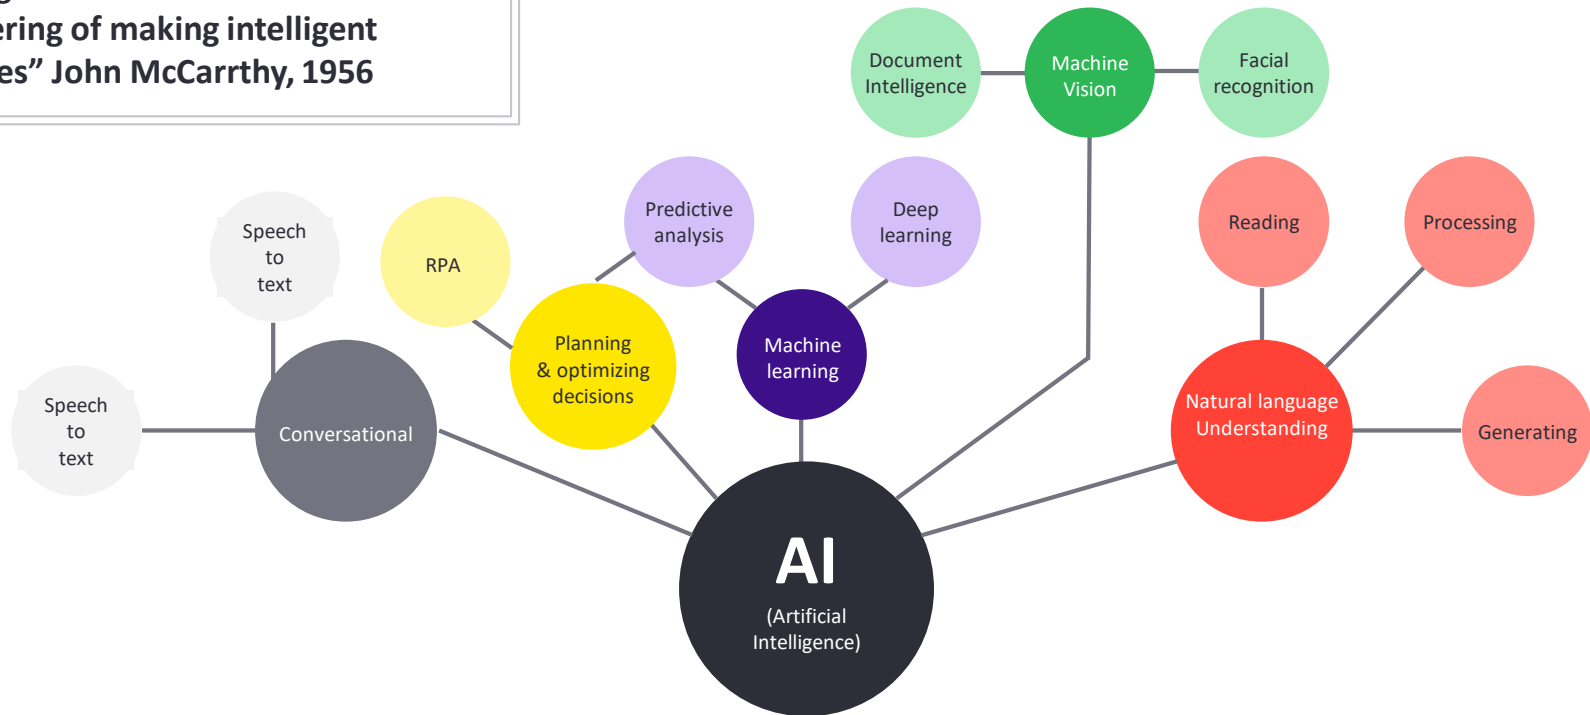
ering of making intelligent
es" John McCarrthy, 1956

Document Intelligence

Machine Vision

Facial recognition

Speech to text

RPA

Predictive analysis

Deep learning

Reading

Processing

Planning & optimizing decisions

Machine learning

Speech to text

Conversational

Natural language Understanding

Generating

AI
(Artificial Intelligence)